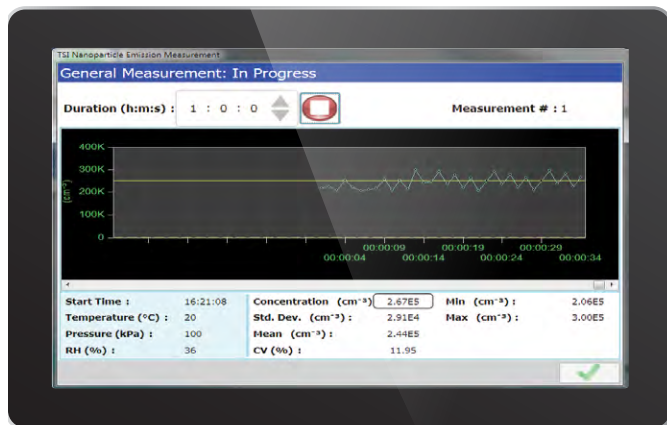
TSI Nanoparticle Emission Measurement

General Measurement: In Progress

Duration (h:m:s) : 1 : 0 : 0

Measurement # : 1

400K
300K
200K
100K
0
(cm⁻³)

00:00:04
00:00:09
00:00:14
00:00:19
00:00:24
00:00:29
00:00:34

| Start Time : | 16:21:08 | Concentration (cm⁻³) | 2.67E5 | Min (cm⁻³) : | 2.06E5 |
|---|---|---|---|---|---|
| Temperature (°C) : | 20 | Std. Dev. (cm⁻³) : | 2.91E4 | Max (cm⁻³) : | 3.00E5 |
| Pressure (kPa) : | 100 | Mean (cm⁻³) : | 2.44E5 | | |
| RH (%) : | 36 | CV (%) : | 11.95 | | |